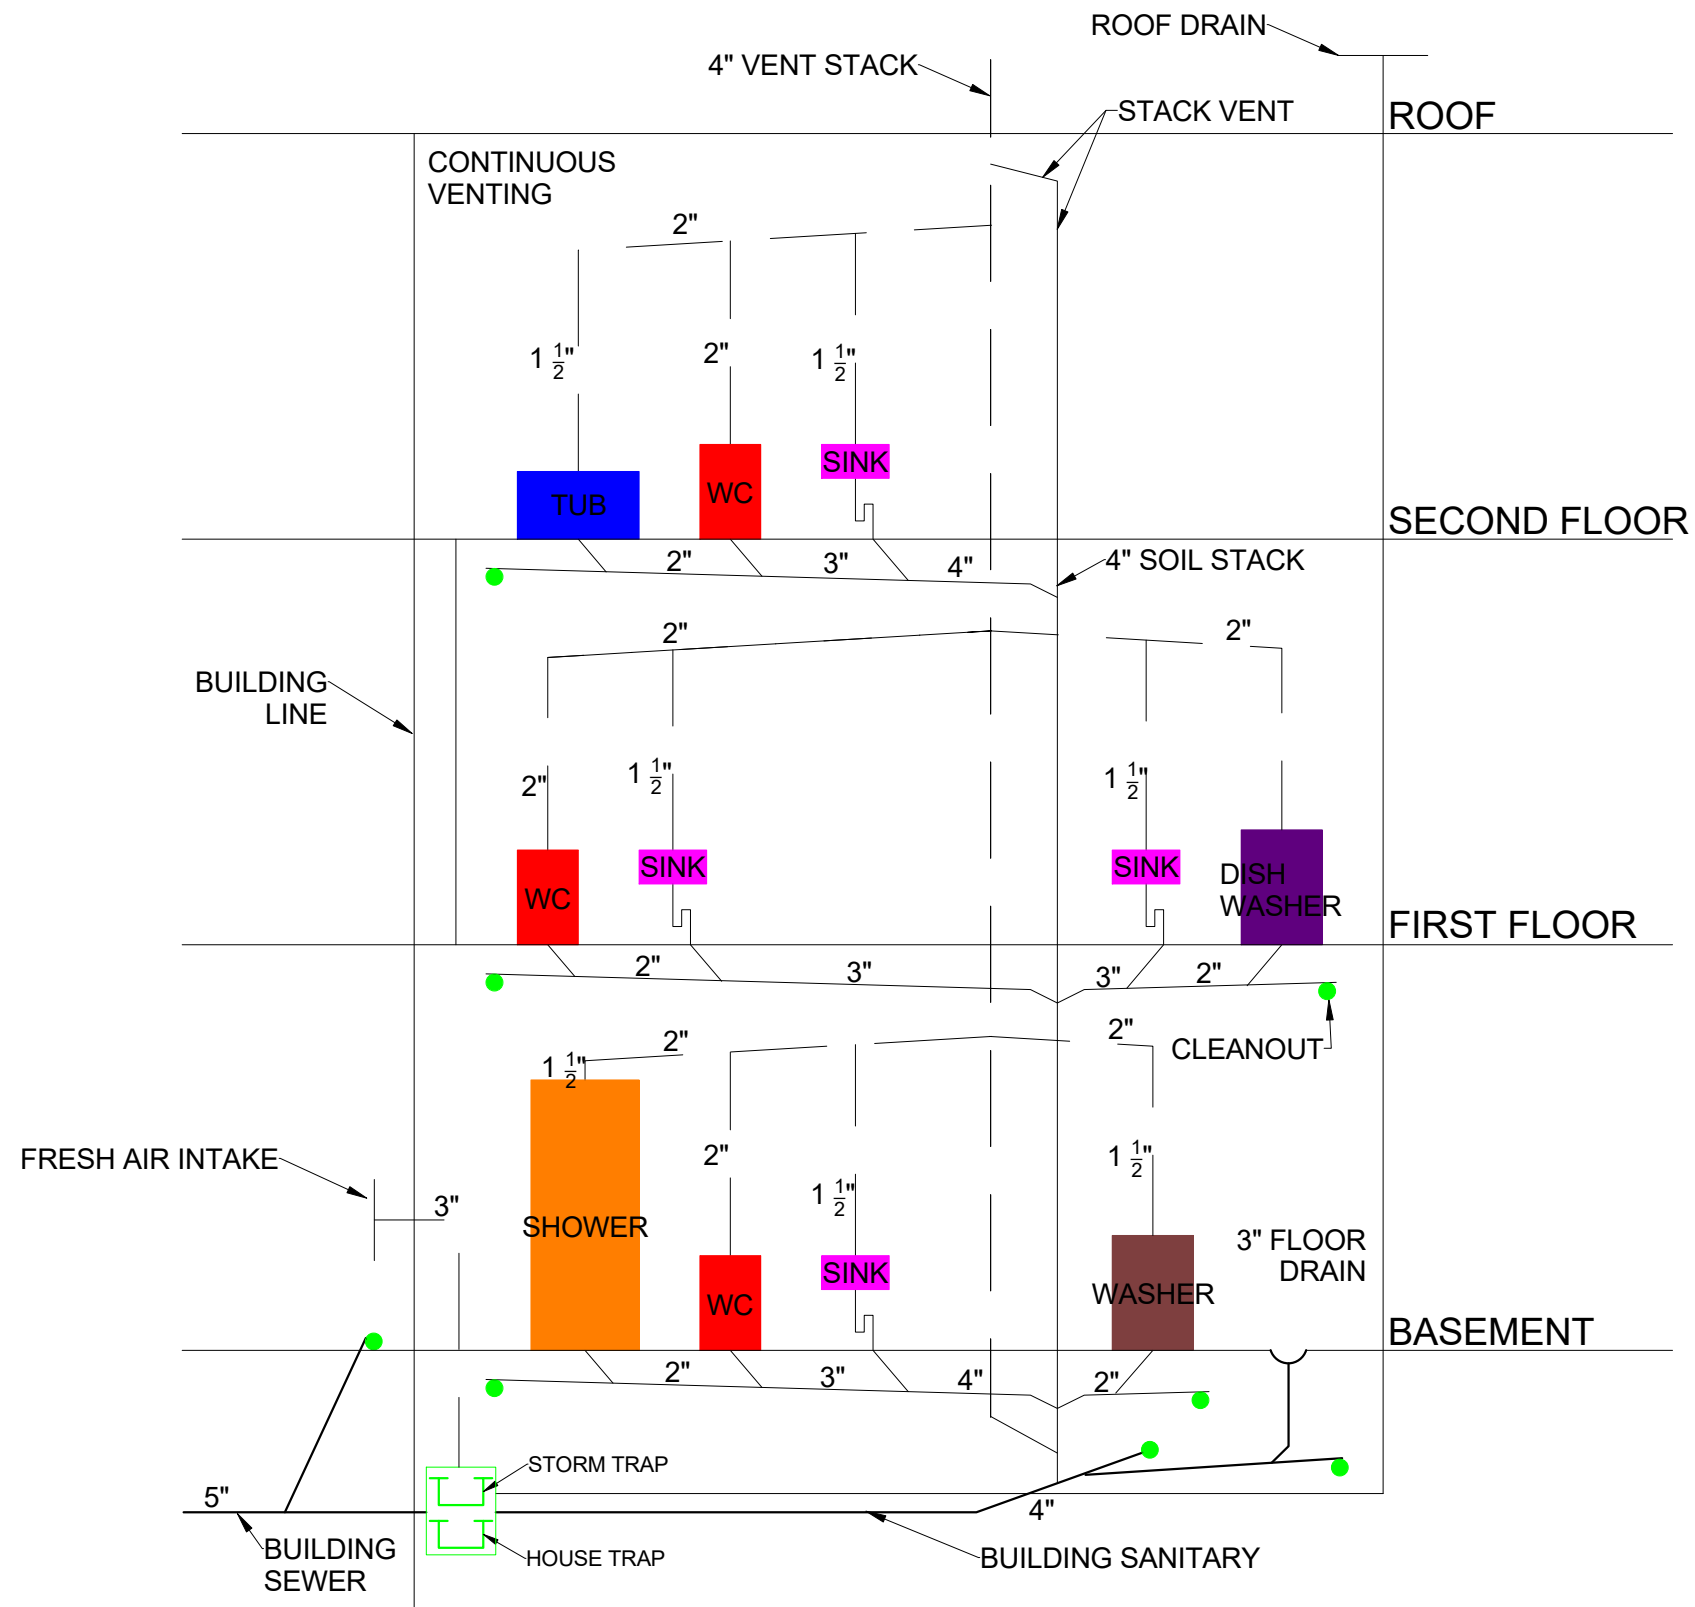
ROOF DRAIN

4" VENT STACK

STACK VENT

ROOF

CONTINUOUS VENTING

2"

$1\frac{1}{2}$"

2"

$1\frac{1}{2}$"

TUB

WC

SINK

SECOND FLOOR

2"

3"

4"

4" SOIL STACK

2"

2"

BUILDING LINE

2"

$1\frac{1}{2}$"

$1\frac{1}{2}$"

WC

SINK

SINK

DISH WASHER

FIRST FLOOR

2"

3"

3"

2"

2"

$1\frac{1}{2}$"

2"

CLEANOUT

FRESH AIR INTAKE

3"

2"

$1\frac{1}{2}$"

$1\frac{1}{2}$"

SHOWER

WC

SINK

WASHER

3" FLOOR DRAIN

BASEMENT

2"

3"

4"

2"

STORM TRAP

5"

4"

BUILDING SEWER

HOUSE TRAP

BUILDING SANITARY